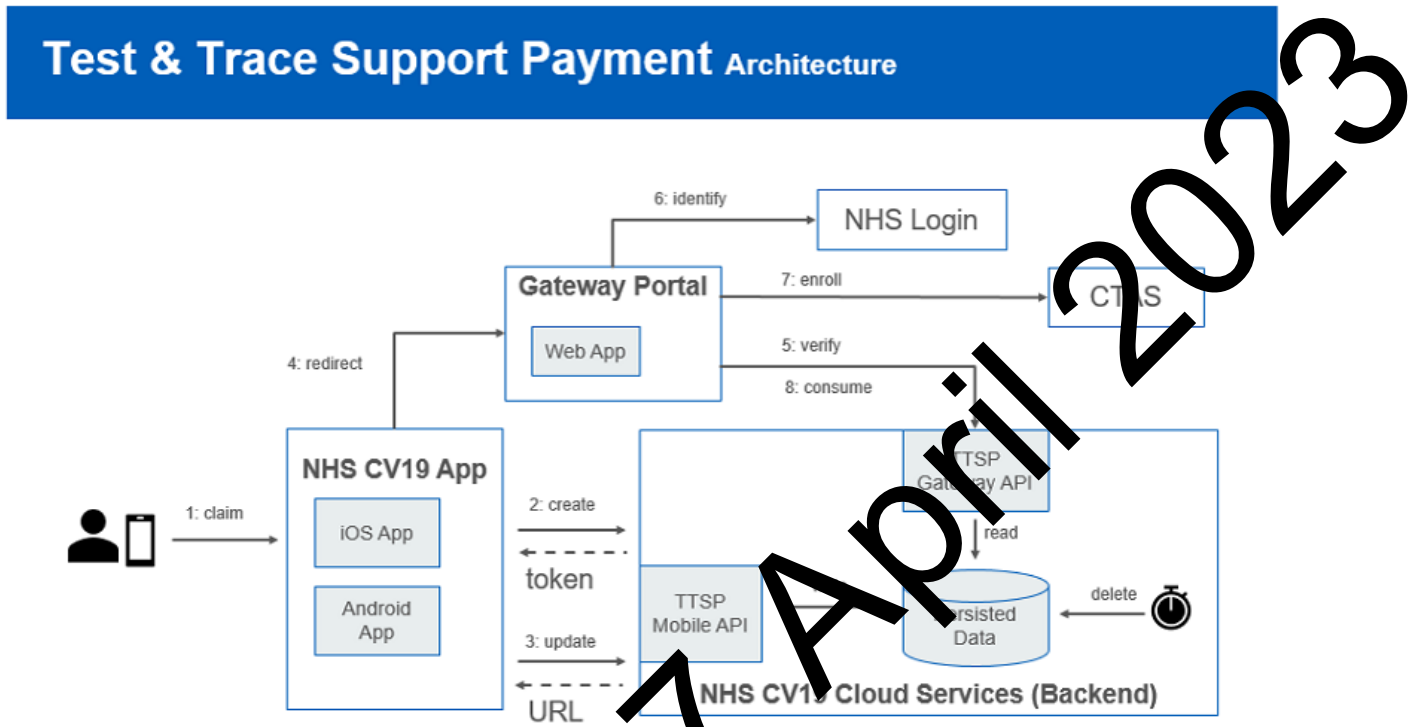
Test & Trace Support Payment Architecture

6: identify

NHS Login

Gateway Portal

7: enroll

CTAS

Web App

5: verify

4: redirect

8: consume

NHS CV19 App

TTSP Gateway API

1: claim

iOS App

2: create

read

token

Android App

TTSP Mobile API

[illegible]rsisted Data

delete

3: update

URL

NHS CV1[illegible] Cloud Services (Backend)

7 April 2023